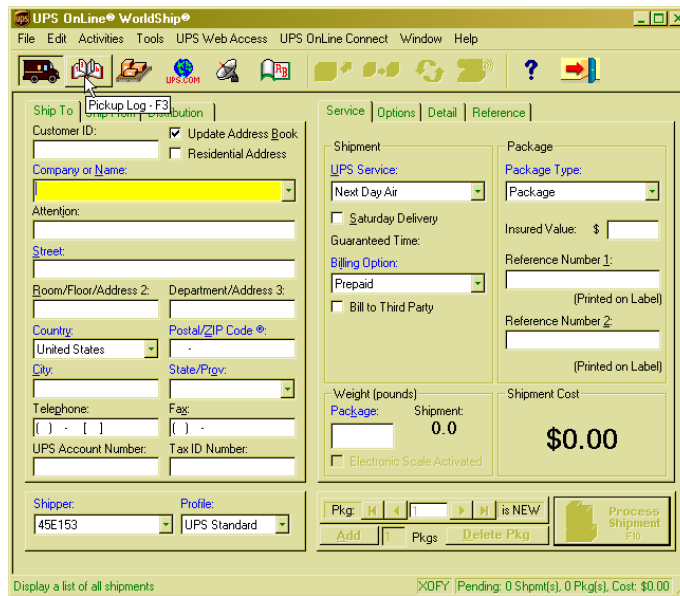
UPS OnLine® WorldShip®

File Edit Activities Tools UPS Web Access UPS OnLine Connect Window Help

UPS.COM

Pickup Log - F3

Ship To | Ship From | Distribution

Customer ID:

Update Address Book

Residential Address

Company or Name:

Attention:

Street:

Room/Floor/Address 2:

Department/Address 3:

Country:

United States

Postal/ZIP Code ®:

-

City:

State/Prov:

Telephone:

( ) - [ ]

Fax:

( ) -

UPS Account Number:

Tax ID Number:

Service | Options | Detail | Reference

Shipment

UPS Service:

Next Day Air

Saturday Delivery

Guaranteed Time:

Billing Option:

Prepaid

Bill to Third Party

Package

Package Type:

Package

Insured Value: $

Reference Number 1:

(Printed on Label)

Reference Number 2:

(Printed on Label)

Weight (pounds)

Package:

Shipment:

0.0

Electronic Scale Activated

Shipment Cost

$0.00

Shipper:

45E153

Profile:

UPS Standard

Pkg: 1 is NEW

Add

Pkgs

Delete Pkg

Process Shipment F10

Display a list of all shipments

XOFY Pending: 0 Shpmt(s), 0 Pkg(s), Cost: $0.00